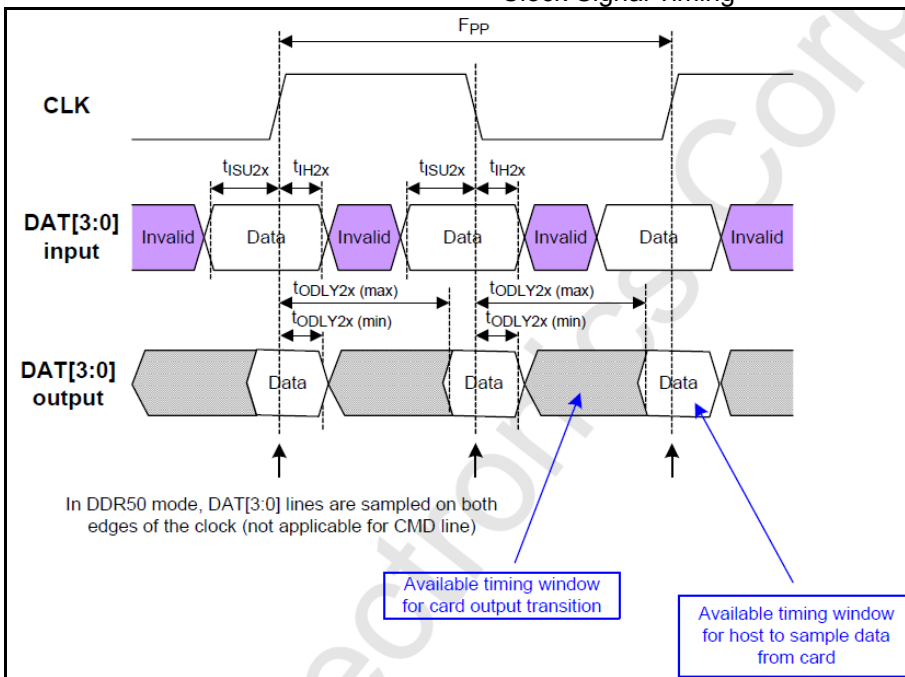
Clock Signal Timing

$F_{PP}$

CLK

$t_{ISU2x}$ $t_{IH2x}$ $t_{ISU2x}$ $t_{IH2x}$

DAT[3:0] input

Invalid Data Invalid Data Invalid Data Invalid

$t_{ODLY2x}$ (max) $t_{ODLY2x}$ (max)

$t_{ODLY2x}$ (min) $t_{ODLY2x}$ (min)

DAT[3:0] output

Data Data Data

In DDR50 mode, DAT[3:0] lines are sampled on both edges of the clock (not applicable for CMD line)

Available timing window for card output transition

Available timing window for host to sample data from card